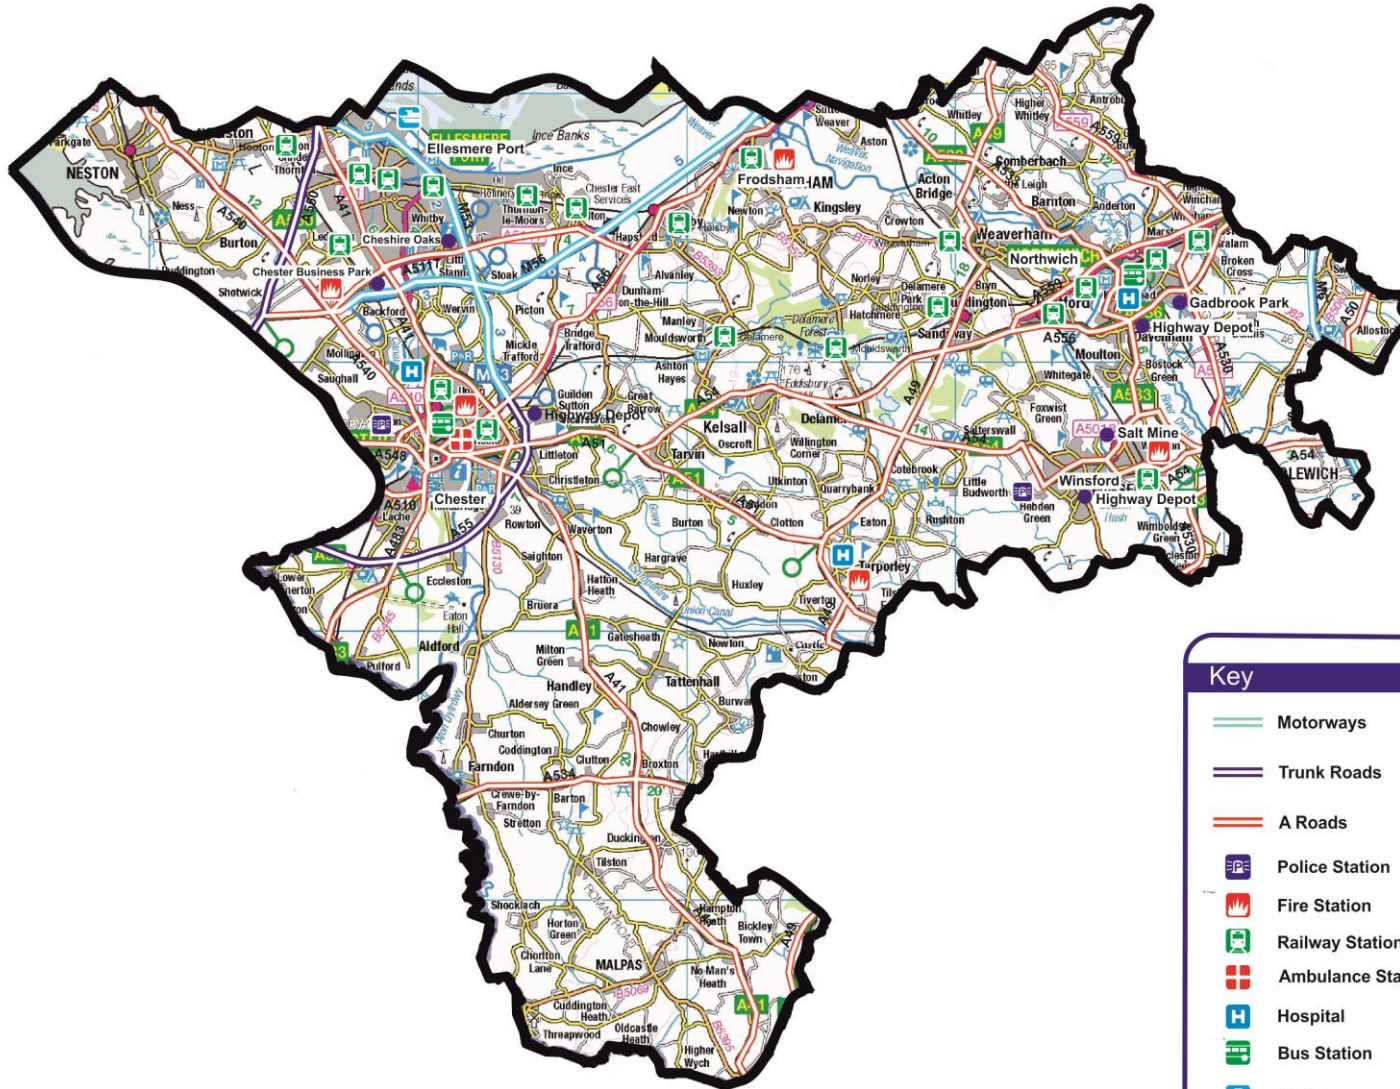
NESTON
Parkgate
Ness
Burton
Puddington
Shotwick
Ellesmere Port
Ince Banks
Ince
Chester Business Park
Cheshire Oaks
Whitby
Stoak
Backford
Mollington
Saughall
Chester
Lache
Rowton
Waverton
Saighton
Eccleston
Eaton Hall
Aldford
Pulford
Lower Kinnerton
Frodsham
Helsby
Kingsley
Newton
Alvanley
Dunham-on-the-Hill
Manley
Mouldsworth
Picton
Wervin
Bridge Trafford
Mickle Trafford
Ashton Hayes
Guilden Sutton
Highway Depot
Great Barrow
Littleton
Christleton
Kelsall
Oscroft
Tarvin
Willington Corner
Delamere
Delamere Forest
Utkinton
Quarrybank
Tarporley
Eaton
Rushton
Clotton
Burton
Hargrave
Huxley
Tiverton
Hatton Heath
Bruera
Gatesheath
Newton
Milton Green
Handley
Tattenhall
Aldersey Green
Chowley
Churton
Coddington
Farndon
Clutton
Broxton
Crewe-by-Farndon
Barton
Stretton
Duckington
Tilston
Shocklach
Horton Green
Chorlton Lane
MALPAS
Hampton Heath
Bickley Town
No Man's Heath
Cuddington Heath
Threapwood
Oldcastle Heath
Higher Wych
Aston
Acton Bridge
Crowton
Whitley
Higher Whitley
Antrobus
Comberbach
Little Leigh
Barnton
Anderton
Weaverham
Northwich
Norley
Hatchmere
Sandiway
Cuddington
Moulton
Whitegate
Foxwist Green
Sutton Weaver
Gadbrook Park
Highway Depot
Davenham
Bostock Green
Salt Mine
Winsford
Highway Depot
Little Budworth
Hebden Green
Wimboldsley
Broken Cross
MIDDLEWICH
Allostock
Weaver Navigation
River Weaver
Union Canal
Mouldsworth
Eddisbury
Cotebrook
Salterswall
Key
Motorways
Trunk Roads
A Roads
Police Station
Fire Station
Railway Station
Ambulance Sta
Hospital
Bus Station